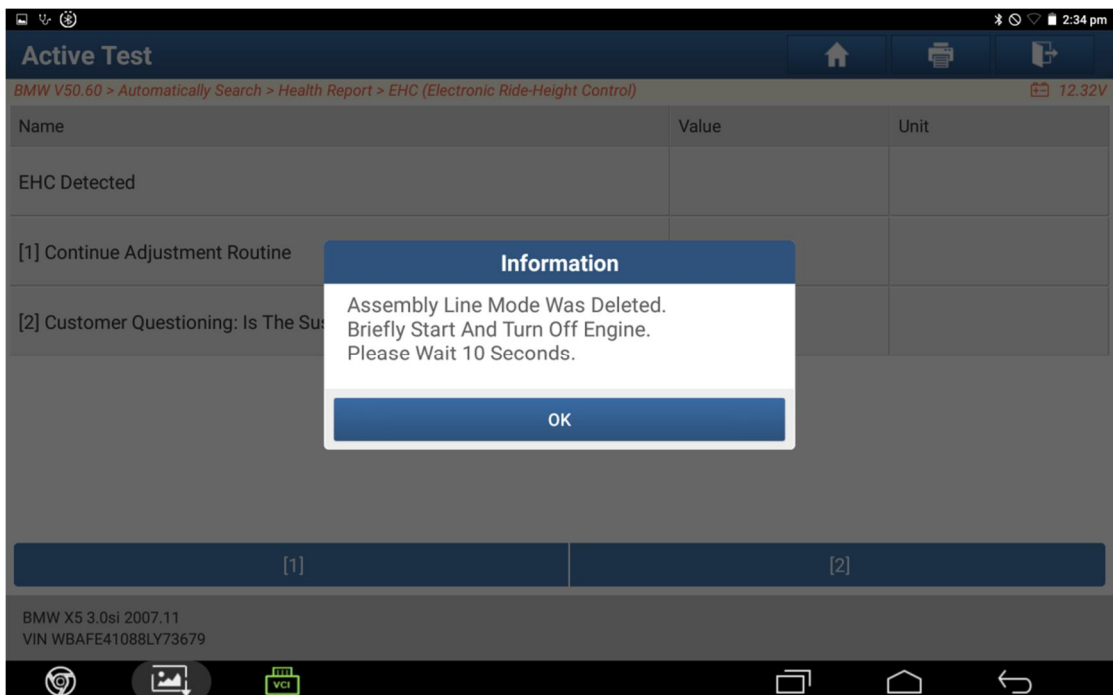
2:34 pm

Active Test

BMW V50.60 > Automatically Search > Health Report > EHC (Electronic Ride-Height Control)

12.32V

| Name | Value | Unit |
|---|---|---|
| EHC Detected | | |
| [1] Continue Adjustment Routine | | |
| [2] Customer Questioning: Is The Su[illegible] | | |

Information

Assembly Line Mode Was Deleted.
Briefly Start And Turn Off Engine.
Please Wait 10 Seconds.

OK

[1]

[2]

BMW X5 3.0si 2007.11
VIN WBAFE41088LY73679

VCI